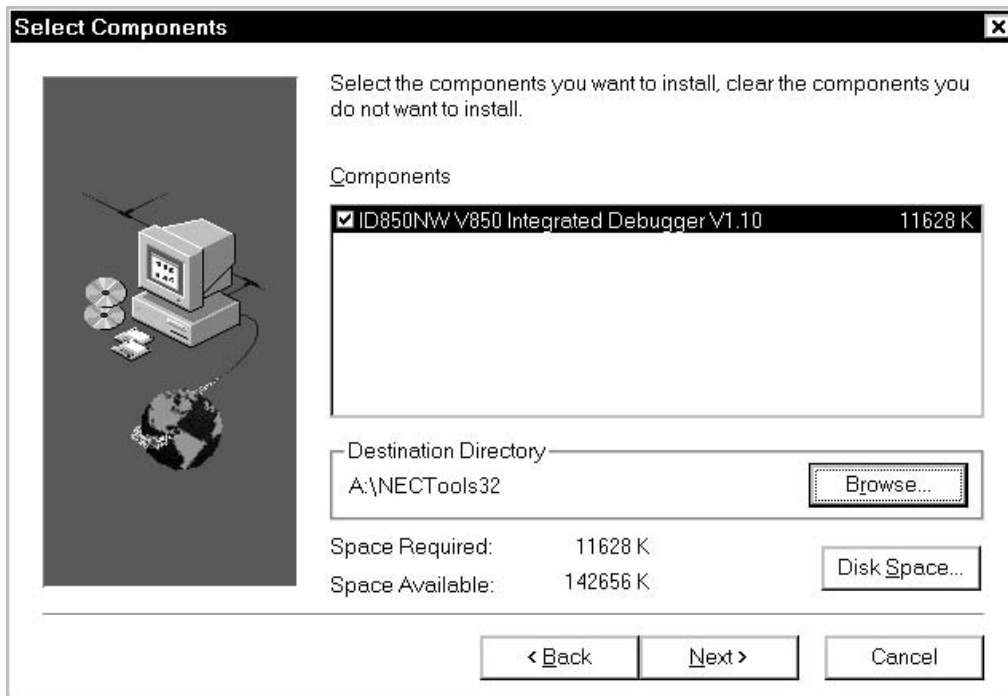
Select Components

×

Select the components you want to install, clear the components you do not want to install.

Components

☑ ID850NW V850 Integrated Debugger V1.10 11628 K

Destination Directory

A:\NECTools32

Browse...

Space Required: 11628 K

Space Available: 142656 K

Disk Space...

< Back

Next >

Cancel